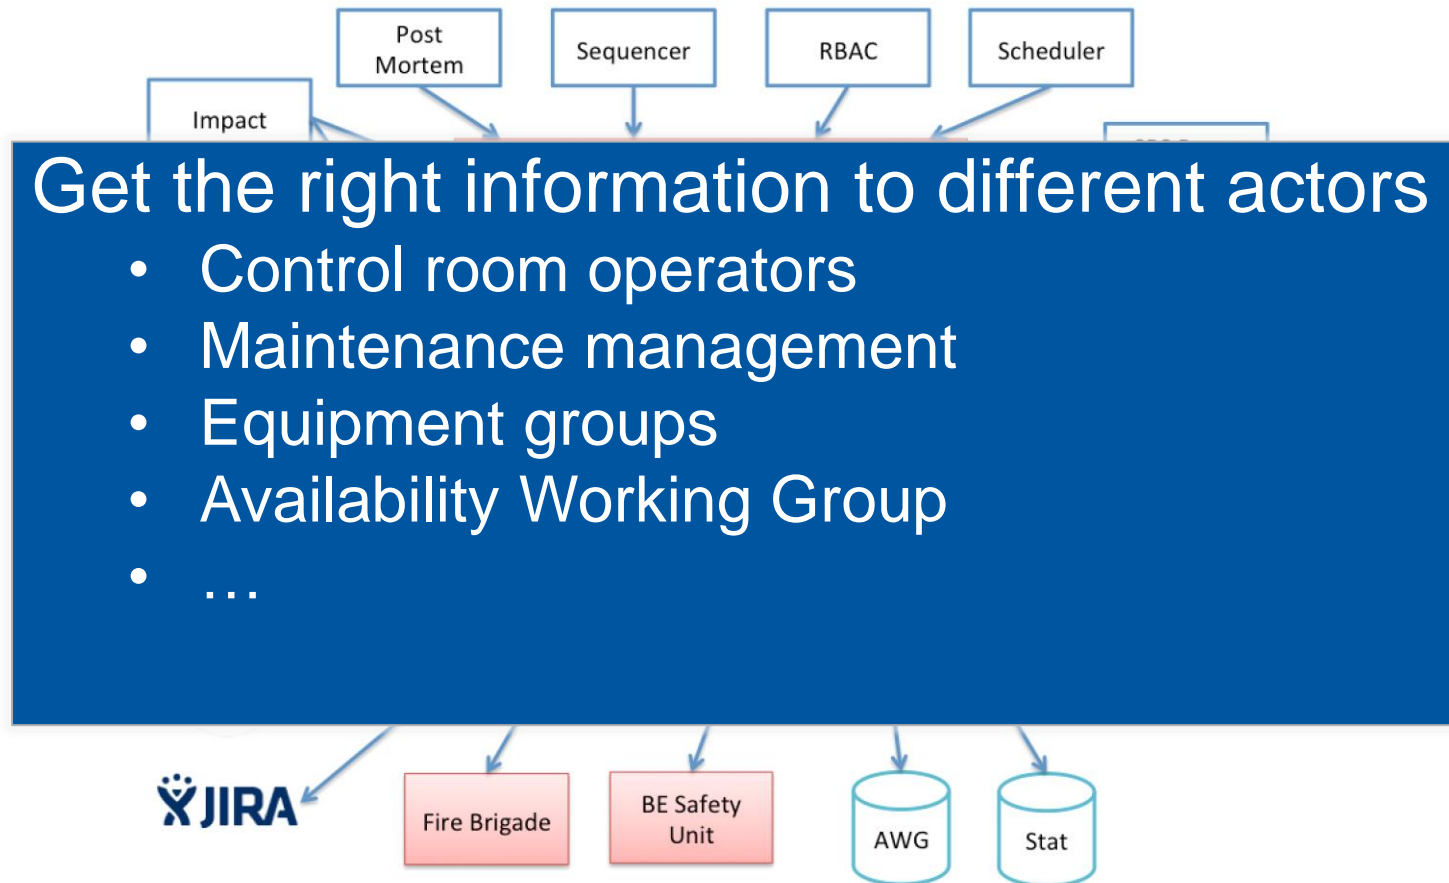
Post Mortem

Sequencer

RBAC

Scheduler

Impact

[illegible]

Get the right information to different actors

- Control room operators
- Maintenance management
- Equipment groups
- Availability Working Group
- …

JIRA

Fire Brigade

BE Safety Unit

AWG

Stat